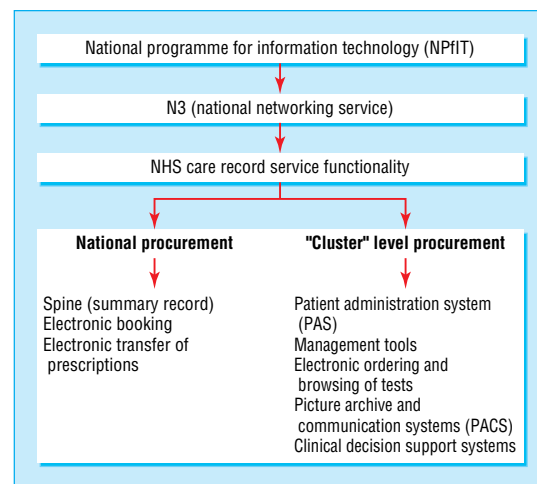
National programme for information technology (NPfIT)

N3 (national networking service)

NHS care record service functionality

National procurement

Spine (summary record)
Electronic booking
Electronic transfer of prescriptions

"Cluster" level procurement

Patient administration system (PAS)
Management tools
Electronic ordering and browsing of tests
Picture archive and communication systems (PACS)
Clinical decision support systems